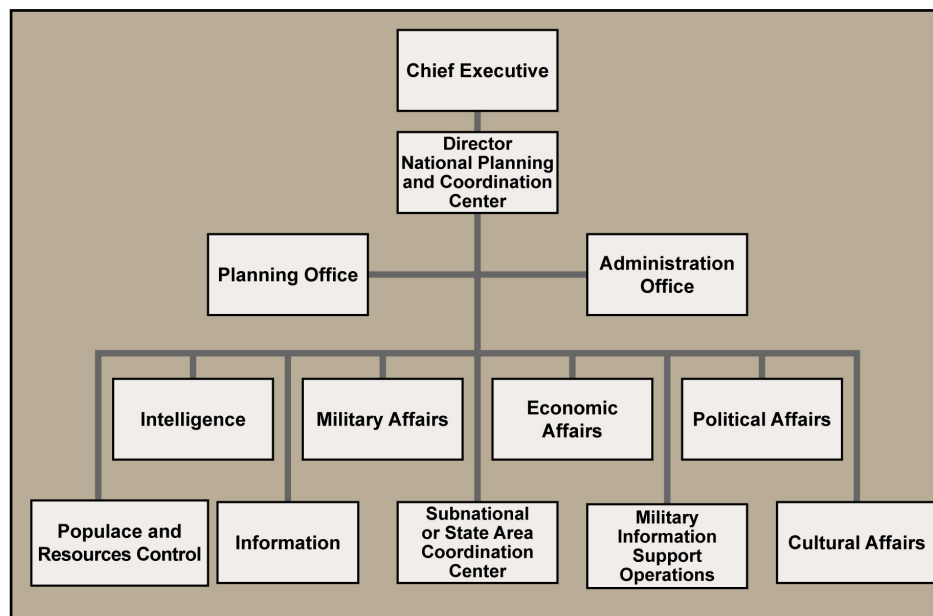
Chief Executive

Director National Planning and Coordination Center

Planning Office

Administration Office

Intelligence

Military Affairs

Economic Affairs

Political Affairs

Populace and Resources Control

Information

Subnational or State Area Coordination Center

Military Information Support Operations

Cultural Affairs